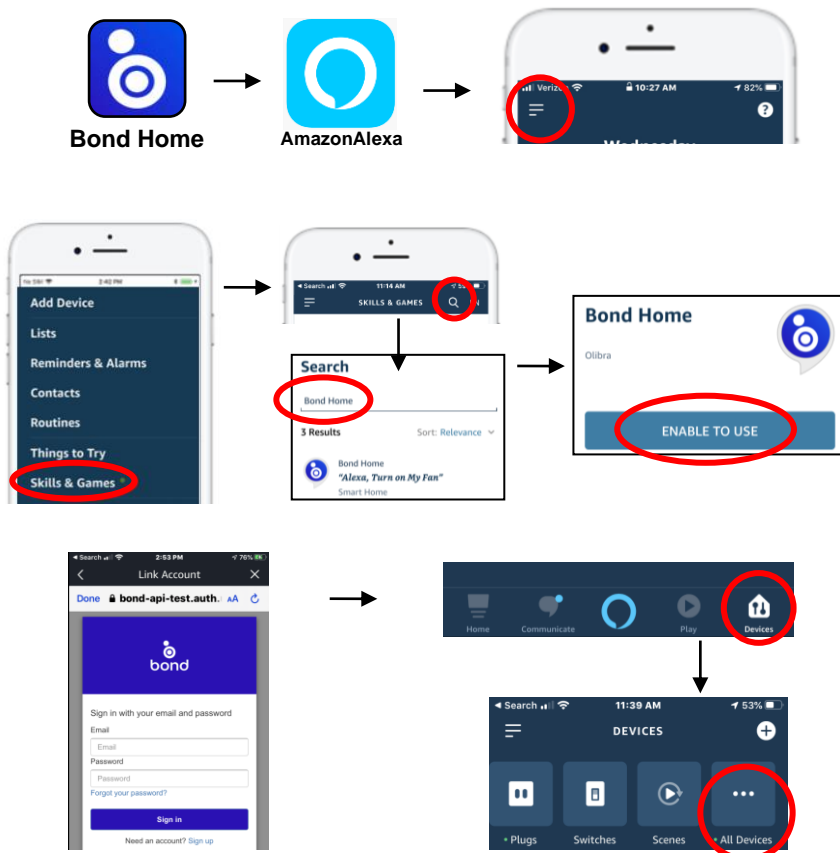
Bond Home

AmazonAlexa

Verizon 10:27 AM 82%

Wednesday

No SIM 3:42 PM

Add Device

Lists

Reminders & Alarms

Contacts

Routines

Things to Try

Skills & Games

Search 11:14 AM

SKILLS & GAMES

Search

Bond Home

3 Results

Sort: Relevance

Bond Home

"Alexa, Turn on My Fan"

Smart Home

Bond Home

Olibra

ENABLE TO USE

Search 2:53 PM 76%

Link Account

Done bond-api-test.auth. AA

bond

Sign in with your email and password

Email

Email

Password

Password

Forgot your password?

Sign in

Need an account? Sign up

Home

Communicate

Play

Devices

Search 11:39 AM 53%

DEVICES

Plugs

Switches

Scenes

All Devices